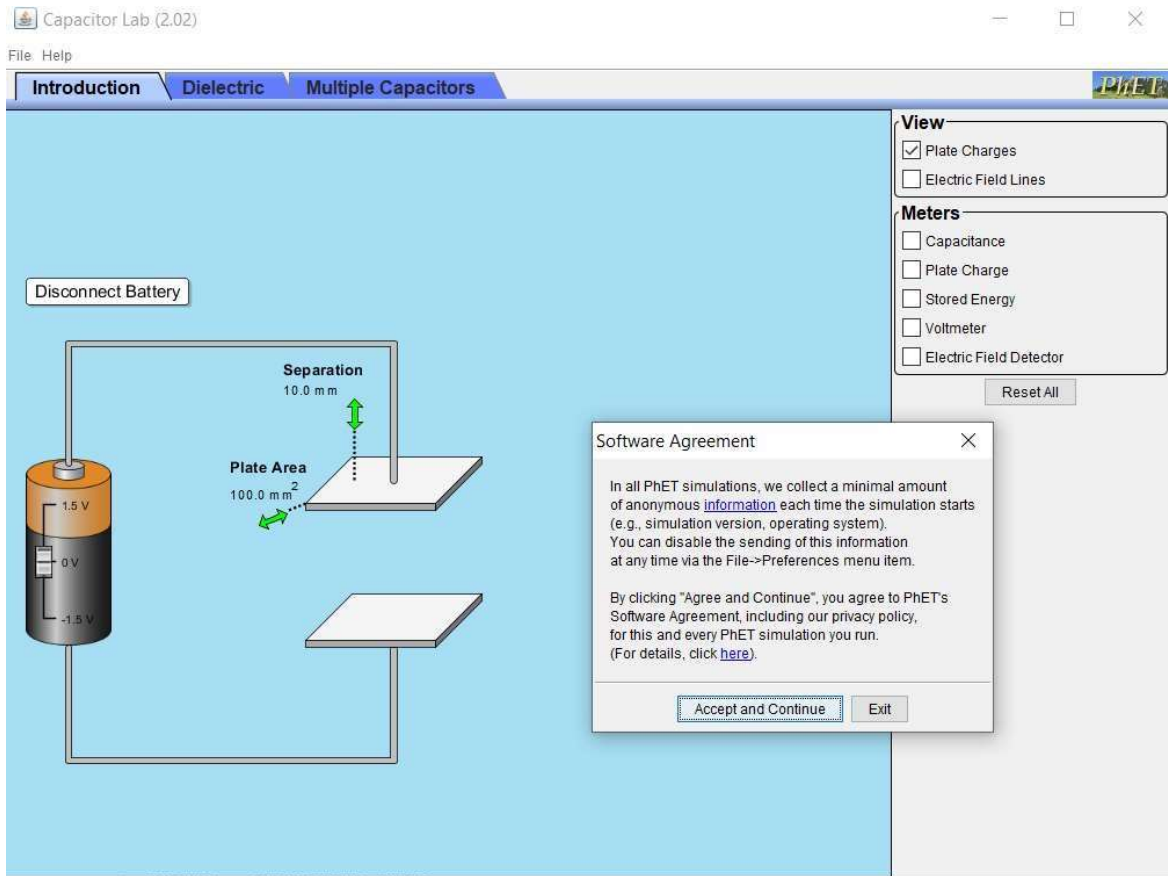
Capacitor Lab (2.02)

File Help

Introduction Dielectric Multiple Capacitors

PhET

View
Plate Charges
Electric Field Lines

Meters
Capacitance
Plate Charge
Stored Energy
Voltmeter
Electric Field Detector

Reset All

Disconnect Battery

Separation
10.0 mm

Plate Area
100.0 $mm^2$

1.5 V
0 V
-1.5 V

Software Agreement

In all PhET simulations, we collect a minimal amount of anonymous information each time the simulation starts (e.g., simulation version, operating system). You can disable the sending of this information at any time via the File->Preferences menu item.

By clicking "Agree and Continue", you agree to PhET's Software Agreement, including our privacy policy, for this and every PhET simulation you run. (For details, click here).

Accept and Continue Exit